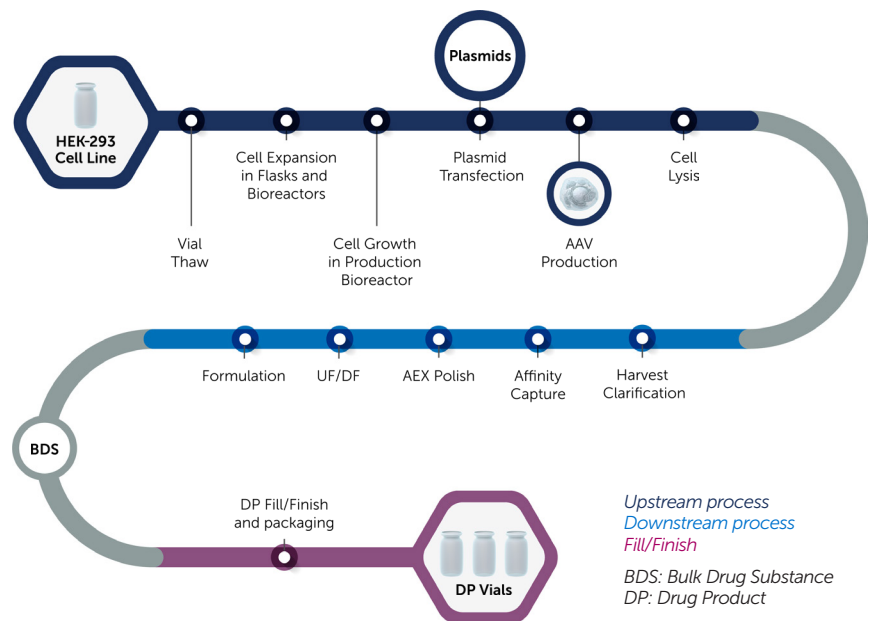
Plasmids

HEK-293 Cell Line

Cell Expansion in Flasks and Bioreactors

Plasmid Transfection

Cell Lysis

Vial Thaw

Cell Growth in Production Bioreactor

AAV Production

Formulation

UF/DF

AEX Polish

Affinity Capture

Harvest Clarification

BDS

DP Fill/Finish and packaging

DP Vials

Upstream process
Downstream process
Fill/Finish

BDS: Bulk Drug Substance
DP: Drug Product